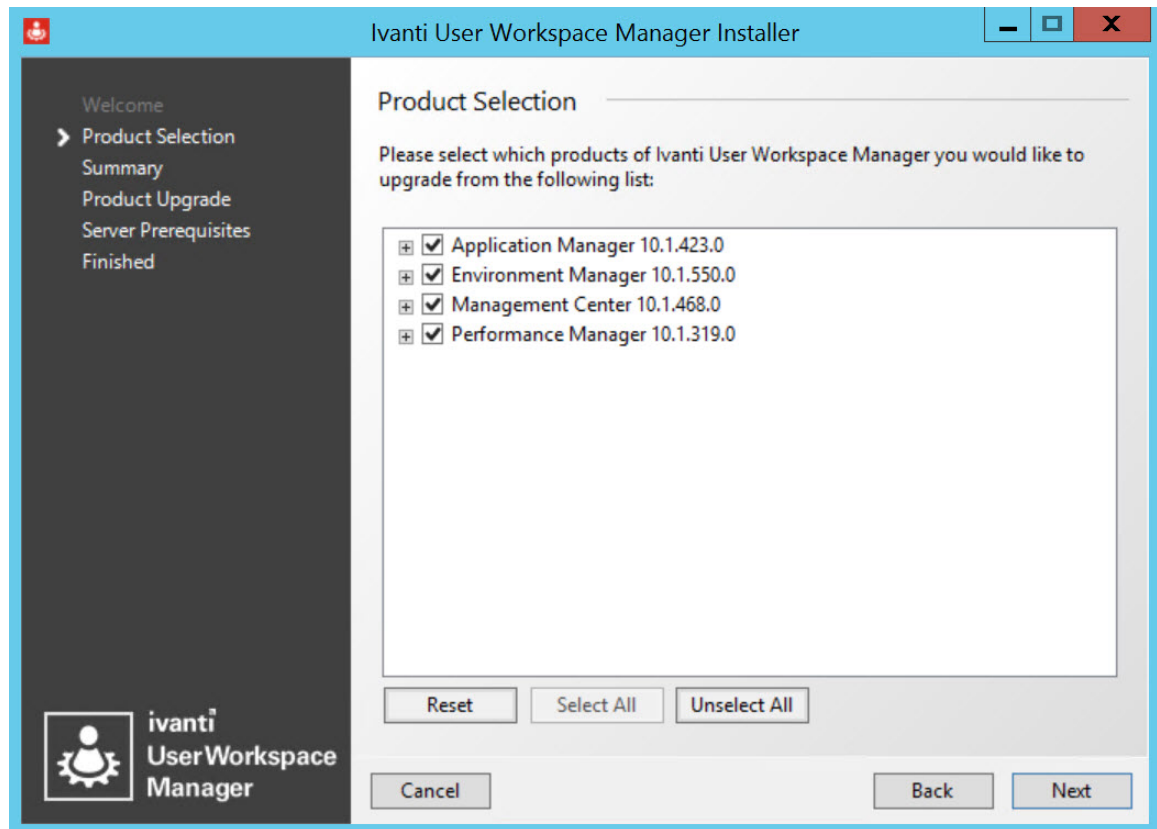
Ivanti User Workspace Manager Installer

Welcome
Product Selection
Summary
Product Upgrade
Server Prerequisites
Finished

ivanti
UserWorkspace
Manager

Product Selection

Please select which products of Ivanti User Workspace Manager you would like to upgrade from the following list:

Application Manager 10.1.423.0
Environment Manager 10.1.550.0
Management Center 10.1.468.0
Performance Manager 10.1.319.0

Reset
Select All
Unselect All

Cancel
Back
Next